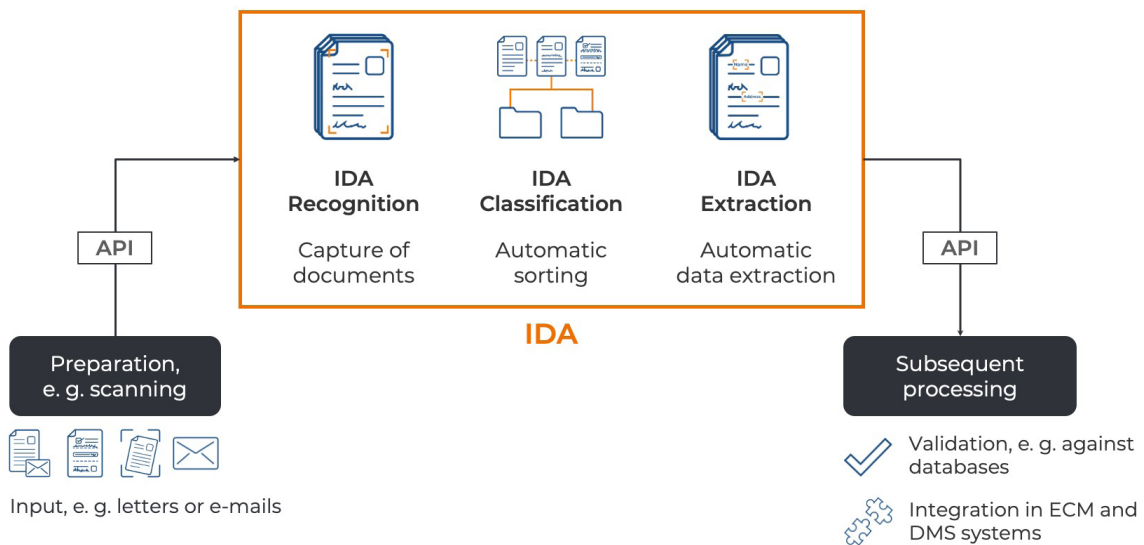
IDA Recognition

Capture of documents

IDA Classification

Automatic sorting

IDA Extraction

Automatic data extraction

API

API

IDA

Preparation, e. g. scanning

Subsequent processing

Input, e. g. letters or e-mails

Validation, e. g. against databases

Integration in ECM and DMS systems